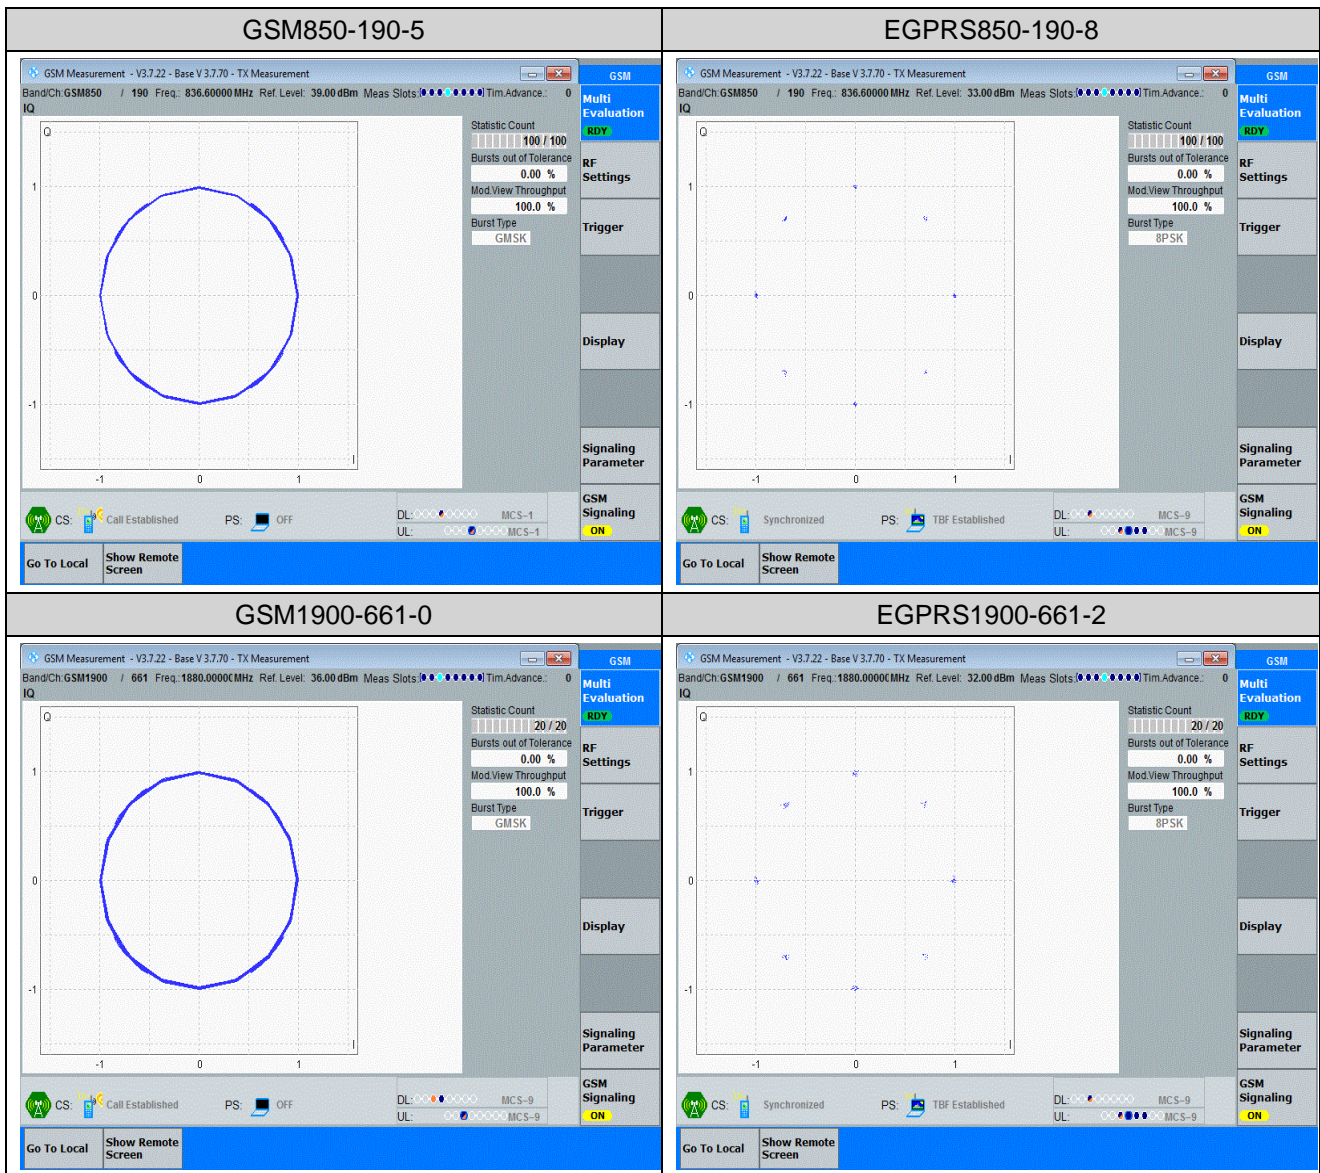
| GSM850-190-5 | EGPRS850-190-8 |
|---|---|
| GSM Measurement - V3.7.22 - Base V 3.7.70 - TX Measurement<br>Band/Ch: GSM850 / 190 Freq.: 836.60000 MHz Ref. Level: 39.00 dBm Meas Slots: Tim.Advance.: 0<br>IQ<br>Q 1 0 -1 -1 0 1 I<br>Statistic Count 100 / 100<br>Bursts out of Tolerance 0.00 %<br>Mod.View Throughput 100.0 %<br>Burst Type GMSK<br>GSM<br>Multi Evaluation RDY<br>RF Settings<br>Trigger<br>Display<br>Signaling Parameter<br>GSM Signaling ON<br>CS: Call Established PS: OFF<br>DL: MCS-1<br>UL: MCS-1<br>Go To Local<br>Show Remote Screen | GSM Measurement - V3.7.22 - Base V 3.7.70 - TX Measurement<br>Band/Ch: GSM850 / 190 Freq.: 836.60000 MHz Ref. Level: 33.00 dBm Meas Slots: Tim.Advance.: 0<br>IQ<br>Q 1 0 -1 -1 0 1 I<br>Statistic Count 100 / 100<br>Bursts out of Tolerance 0.00 %<br>Mod.View Throughput 100.0 %<br>Burst Type 8PSK<br>GSM<br>Multi Evaluation RDY<br>RF Settings<br>Trigger<br>Display<br>Signaling Parameter<br>GSM Signaling ON<br>CS: Synchronized PS: TBF Established<br>DL: MCS-9<br>UL: MCS-9<br>Go To Local<br>Show Remote Screen |
| GSM1900-661-0 | EGPRS1900-661-2 |
| GSM Measurement - V3.7.22 - Base V 3.7.70 - TX Measurement<br>Band/Ch: GSM1900 / 661 Freq.: 1880.0000( MHz Ref. Level: 36.00 dBm Meas Slots: Tim.Advance.: 0<br>IQ<br>Q 1 0 -1 -1 0 1 I<br>Statistic Count 20 / 20<br>Bursts out of Tolerance 0.00 %<br>Mod.View Throughput 100.0 %<br>Burst Type GMSK<br>GSM<br>Multi Evaluation RDY<br>RF Settings<br>Trigger<br>Display<br>Signaling Parameter<br>GSM Signaling ON<br>CS: Call Established PS: OFF<br>DL: MCS-9<br>UL: MCS-9<br>Go To Local<br>Show Remote Screen | GSM Measurement - V3.7.22 - Base V 3.7.70 - TX Measurement<br>Band/Ch: GSM1900 / 661 Freq.: 1880.0000( MHz Ref. Level: 32.00 dBm Meas Slots: Tim.Advance.: 0<br>IQ<br>Q 1 0 -1 -1 0 1 I<br>Statistic Count 20 / 20<br>Bursts out of Tolerance 0.00 %<br>Mod.View Throughput 100.0 %<br>Burst Type 8PSK<br>GSM<br>Multi Evaluation RDY<br>RF Settings<br>Trigger<br>Display<br>Signaling Parameter<br>GSM Signaling ON<br>CS: Synchronized PS: TBF Established<br>DL: MCS-9<br>UL: MCS-9<br>Go To Local<br>Show Remote Screen |